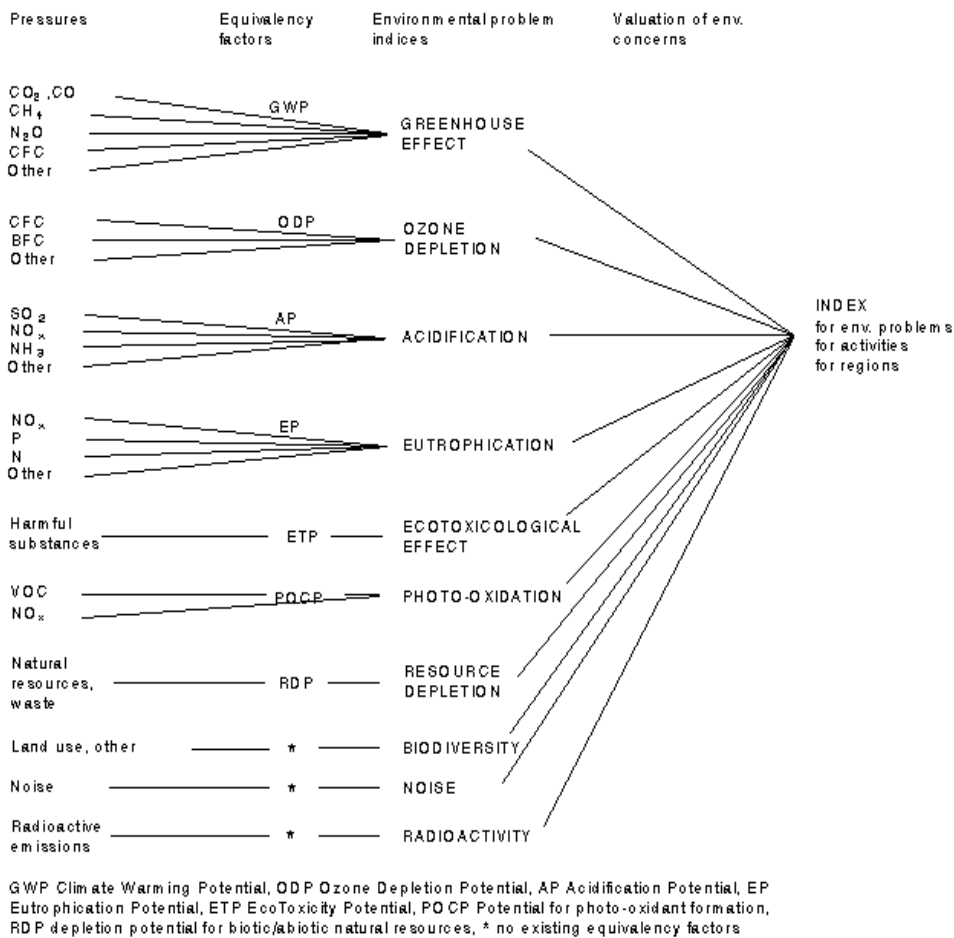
Pressures

Equivalency factors

Environmental problem indices

Valuation of env. concerns

$CO_2$ ,CO
$CH_4$
$N_2O$
CFC
Other

GWP

GREENHOUSE EFFECT

CFC
BFC
Other

ODP

OZONE DEPLETION

$SO_2$
$NO_x$
$NH_3$
Other

AP

ACIDIFICATION

$NO_x$
P
N
Other

EP

EUTROPHICATION

Harmful substances

ETP

ECOTOXICOLOGICAL EFFECT

VOC
$NO_x$

POCP

PHOTO-OXIDATION

Natural resources, waste

RDP

RESOURCE DEPLETION

Land use, other

*

BIODIVERSITY

Noise

*

NOISE

Radioactive emissions

*

RADIOACTIVITY

INDEX
for env. problems
for activities
for regions

GWP Climate Warming Potential, ODP Ozone Depletion Potential, AP Acidification Potential, EP Eutrophication Potential, ETP EcoToxicity Potential, POCP Potential for photo-oxidant formation, RDP depletion potential for biotic/abiotic natural resources, * no existing equivalency factors